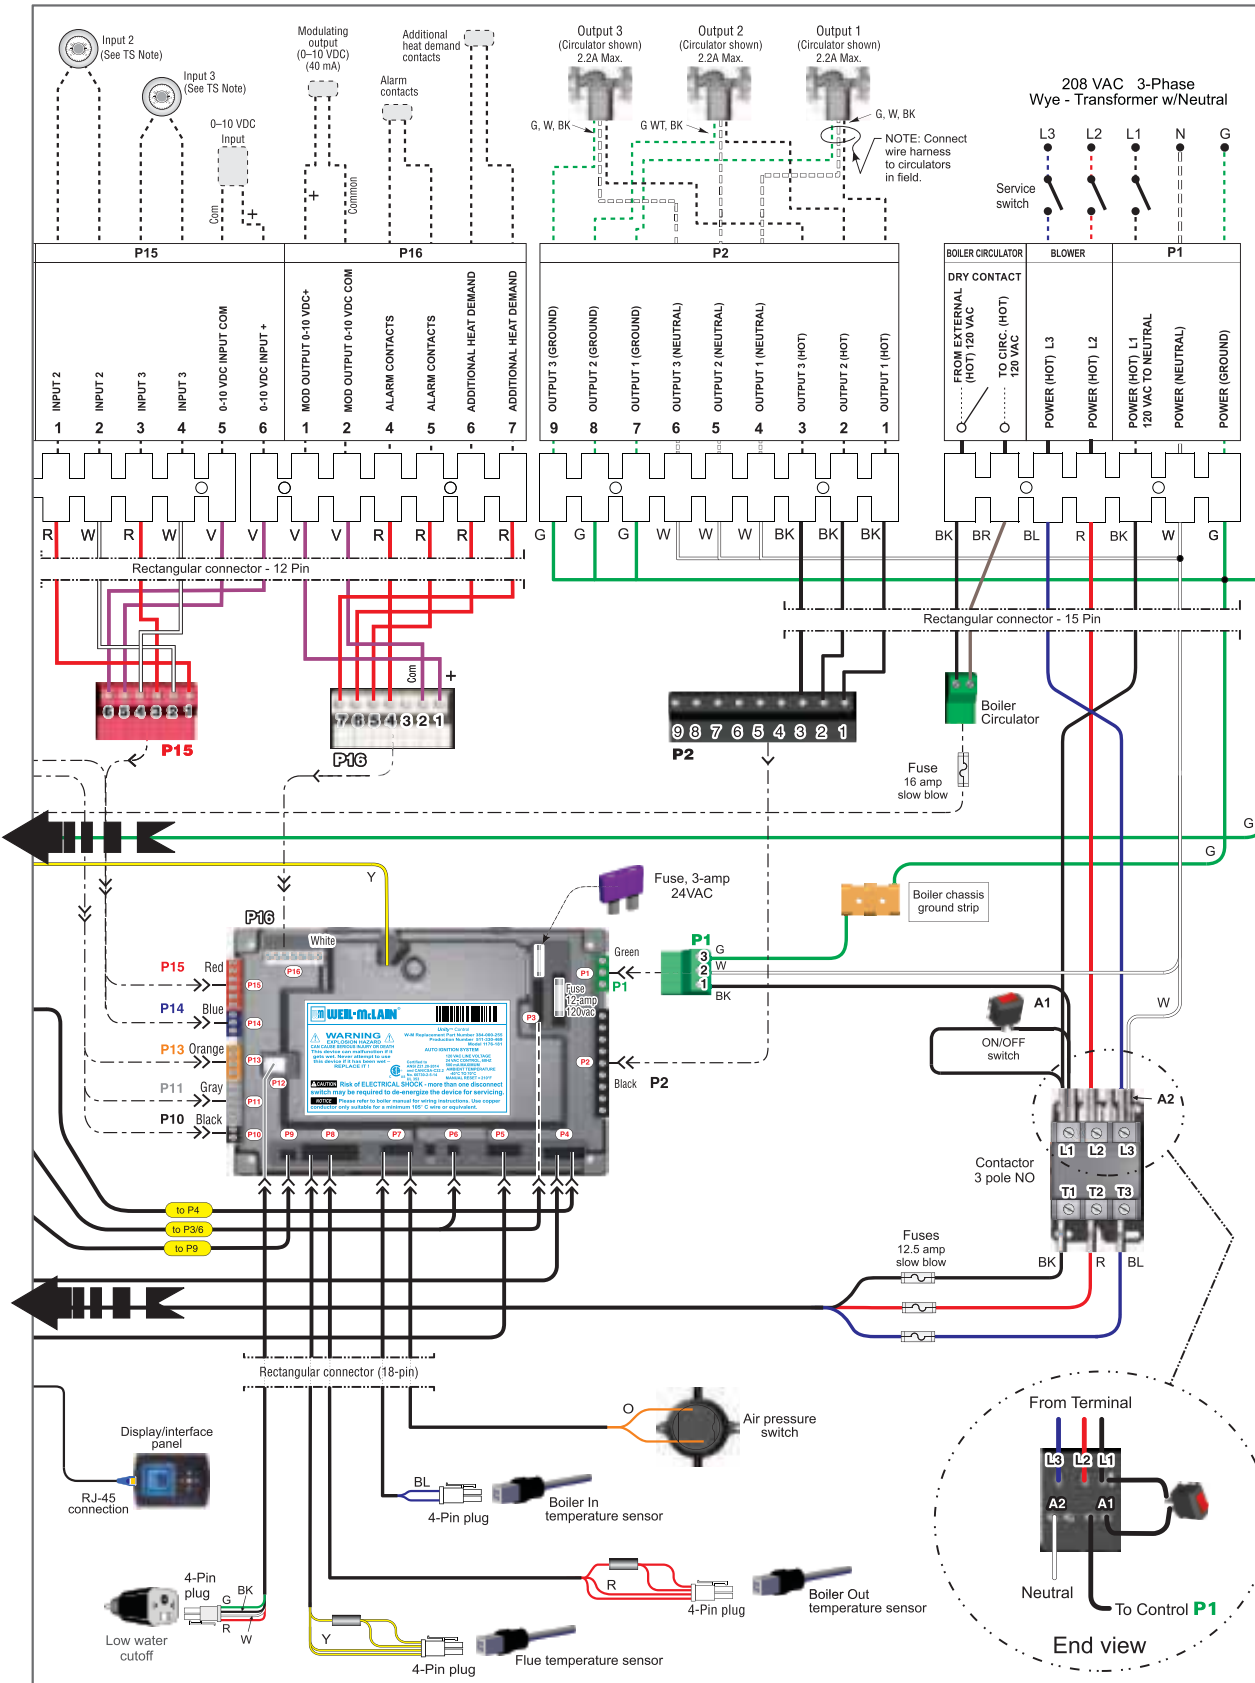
Input 2
(See TS Note)

Input 3
(See TS Note)

0–10 VDC
Input

Com
+

Modulating output
(0–10 VDC)
(40 mA)

+
Common

Alarm contacts

Additional heat demand contacts

Output 3
(Circulator shown)
2.2A Max.

Output 2
(Circulator shown)
2.2A Max.

Output 1
(Circulator shown)
2.2A Max.

G, W, BK
G WT, BK
G, W, BK

NOTE: Connect wire harness to circulators in field.

208 VAC 3-Phase
Wye - Transformer w/Neutral

L3 L2 L1 N G

Service switch

P15

INPUT 2 | INPUT 2 | INPUT 3 | INPUT 3 | 0-10 VDC INPUT COM | 0-10 VDC INPUT +
1 2 3 4 5 6

P16

MOD OUTPUT 0-10 VDC+ | MOD OUTPUT 0-10 VDC COM | ALARM CONTACTS | ALARM CONTACTS | ADDITIONAL HEAT DEMAND | ADDITIONAL HEAT DEMAND
1 2 4 5 6 7

P2

OUTPUT 3 (GROUND) | OUTPUT 2 (GROUND) | OUTPUT 1 (GROUND) | OUTPUT 3 (NEUTRAL) | OUTPUT 2 (NEUTRAL) | OUTPUT 1 (NEUTRAL) | OUTPUT 3 (HOT) | OUTPUT 2 (HOT) | OUTPUT 1 (HOT)
9 8 7 6 5 4 3 2 1

BOILER CIRCULATOR
DRY CONTACT
FROM EXTERNAL (HOT) 120 VAC
TO CIRC. (HOT) 120 VAC

BLOWER
POWER (HOT) L3
POWER (HOT) L2

P1
POWER (HOT) L1 120 VAC TO NEUTRAL
POWER (NEUTRAL)
POWER (GROUND)

R W R W V V V V R R R R G G G W W W BK BK BK BK BR BL R BK W G

Rectangular connector - 12 Pin

Rectangular connector - 15 Pin

6 5 4 3 2 1
P15

7 6 5 4 3 2 1
Com +
P16

9 8 7 6 5 4 3 2 1
P2

Boiler Circulator

Fuse
16 amp
slow blow

G
G

Y

Fuse, 3-amp
24VAC

Boiler chassis ground strip

P16
White

P15 Red
P14 Blue
P13 Orange
P11 Gray
P10 Black

P16 P15 P14 P13 P12 P11 P10 P9 P8 P7 P6 P5 P4 P3 P2 P1

WEIL-McLAIN
WARNING
Risk of ELECTRICAL SHOCK

Fuse
12-amp
120vac

Green
P1
P1
3 G
2 W
1 BK

Black P2

A1

ON/OFF switch

W

A2

L1 L2 L3
T1 T2 T3

Contactor
3 pole NO

Fuses
12.5 amp
slow blow

BK R BL

to P4
to P3/6
to P9

Rectangular connector (18-pin)

O
Air pressure switch

Display/interface panel

RJ-45 connection

BL
4-Pin plug

Boiler In temperature sensor

R
4-Pin plug

Boiler Out temperature sensor

4-Pin plug
G BK
R W
Low water cutoff

Y
4-Pin plug

Flue temperature sensor

From Terminal
L3 L2 L1
A2 A1
Neutral
To Control P1
End view